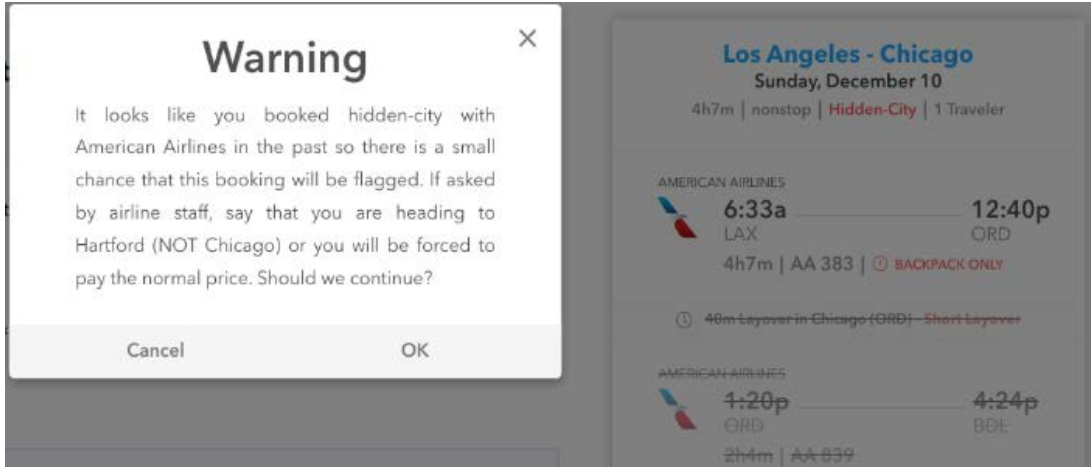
Warning

×

It looks like you booked hidden-city with American Airlines in the past so there is a small chance that this booking will be flagged. If asked by airline staff, say that you are heading to Hartford (NOT Chicago) or you will be forced to pay the normal price. Should we continue?

Cancel OK

Los Angeles - Chicago
Sunday, December 10
4h7m | nonstop | Hidden-City | 1 Traveler

AMERICAN AIRLINES
6:33a LAX
12:40p ORD
4h7m | AA 383 | ⓘ BACKPACK ONLY

~~40m Layover in Chicago (ORD) - Short Layover~~

~~AMERICAN AIRLINES~~
~~1:20p~~ ~~ORD~~
~~4:24p~~ ~~BDL~~
~~2h4m~~ | ~~AA 839~~